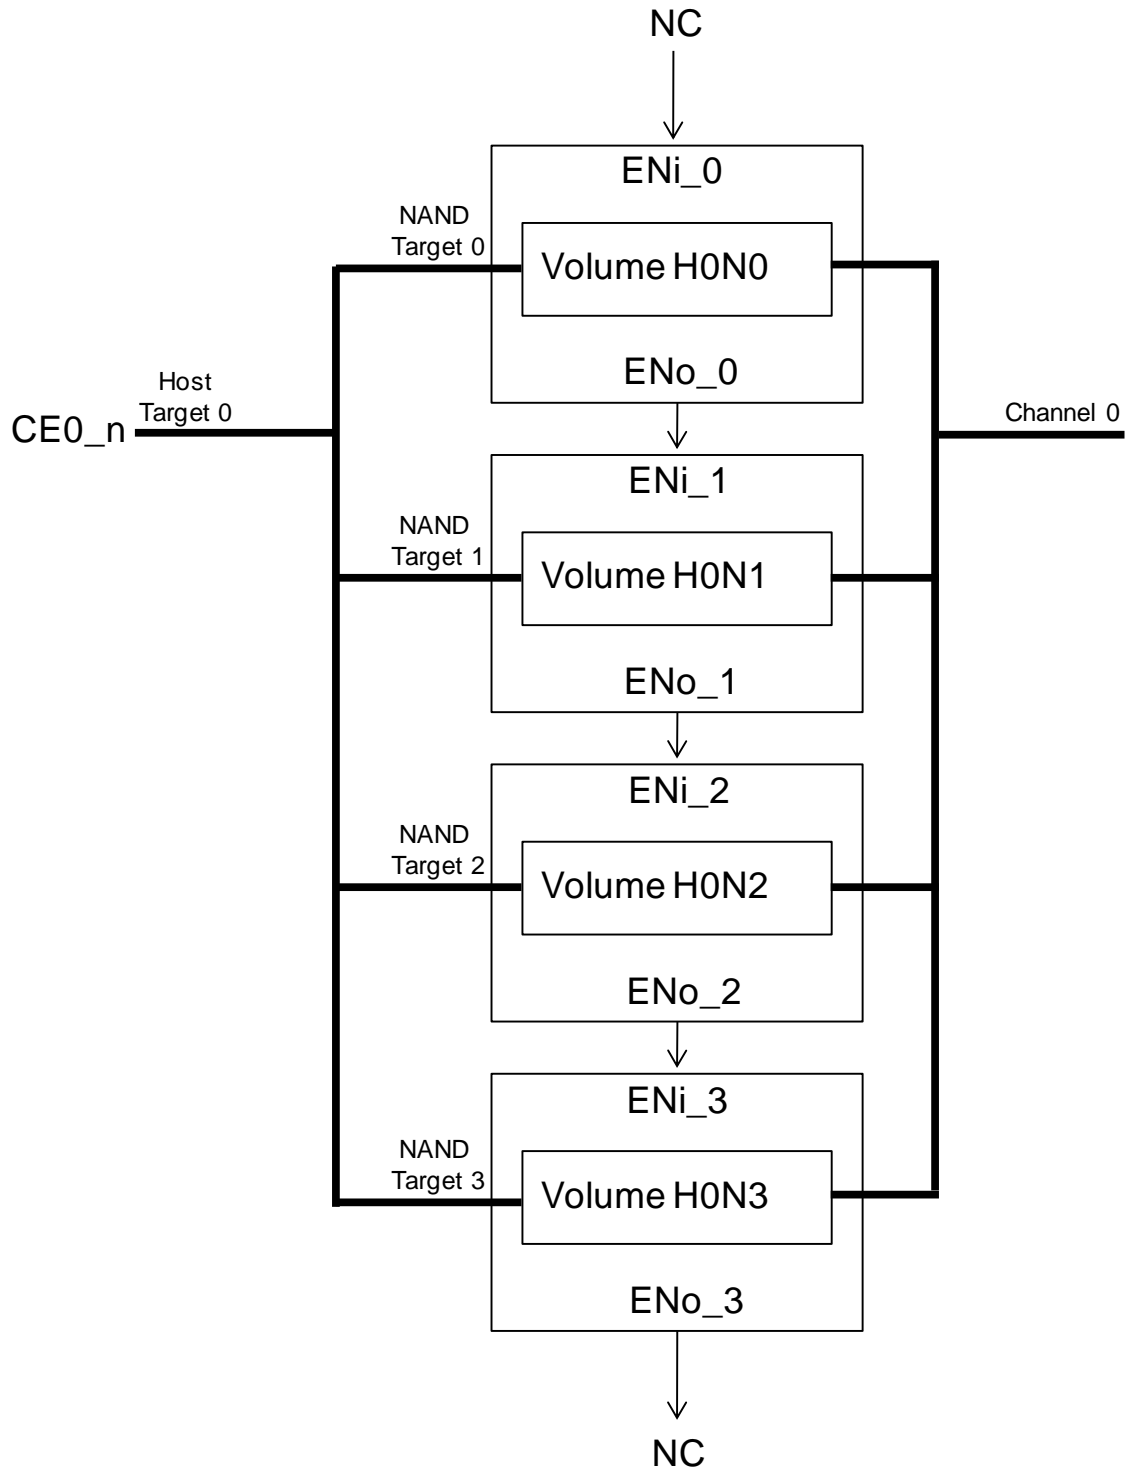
NC

ENi_0

NAND Target 0

Volume H0N0

ENo_0

Host Target 0

CE0_n

Channel 0

ENi_1

NAND Target 1

Volume H0N1

ENo_1

ENi_2

NAND Target 2

Volume H0N2

ENo_2

ENi_3

NAND Target 3

Volume H0N3

ENo_3

NC